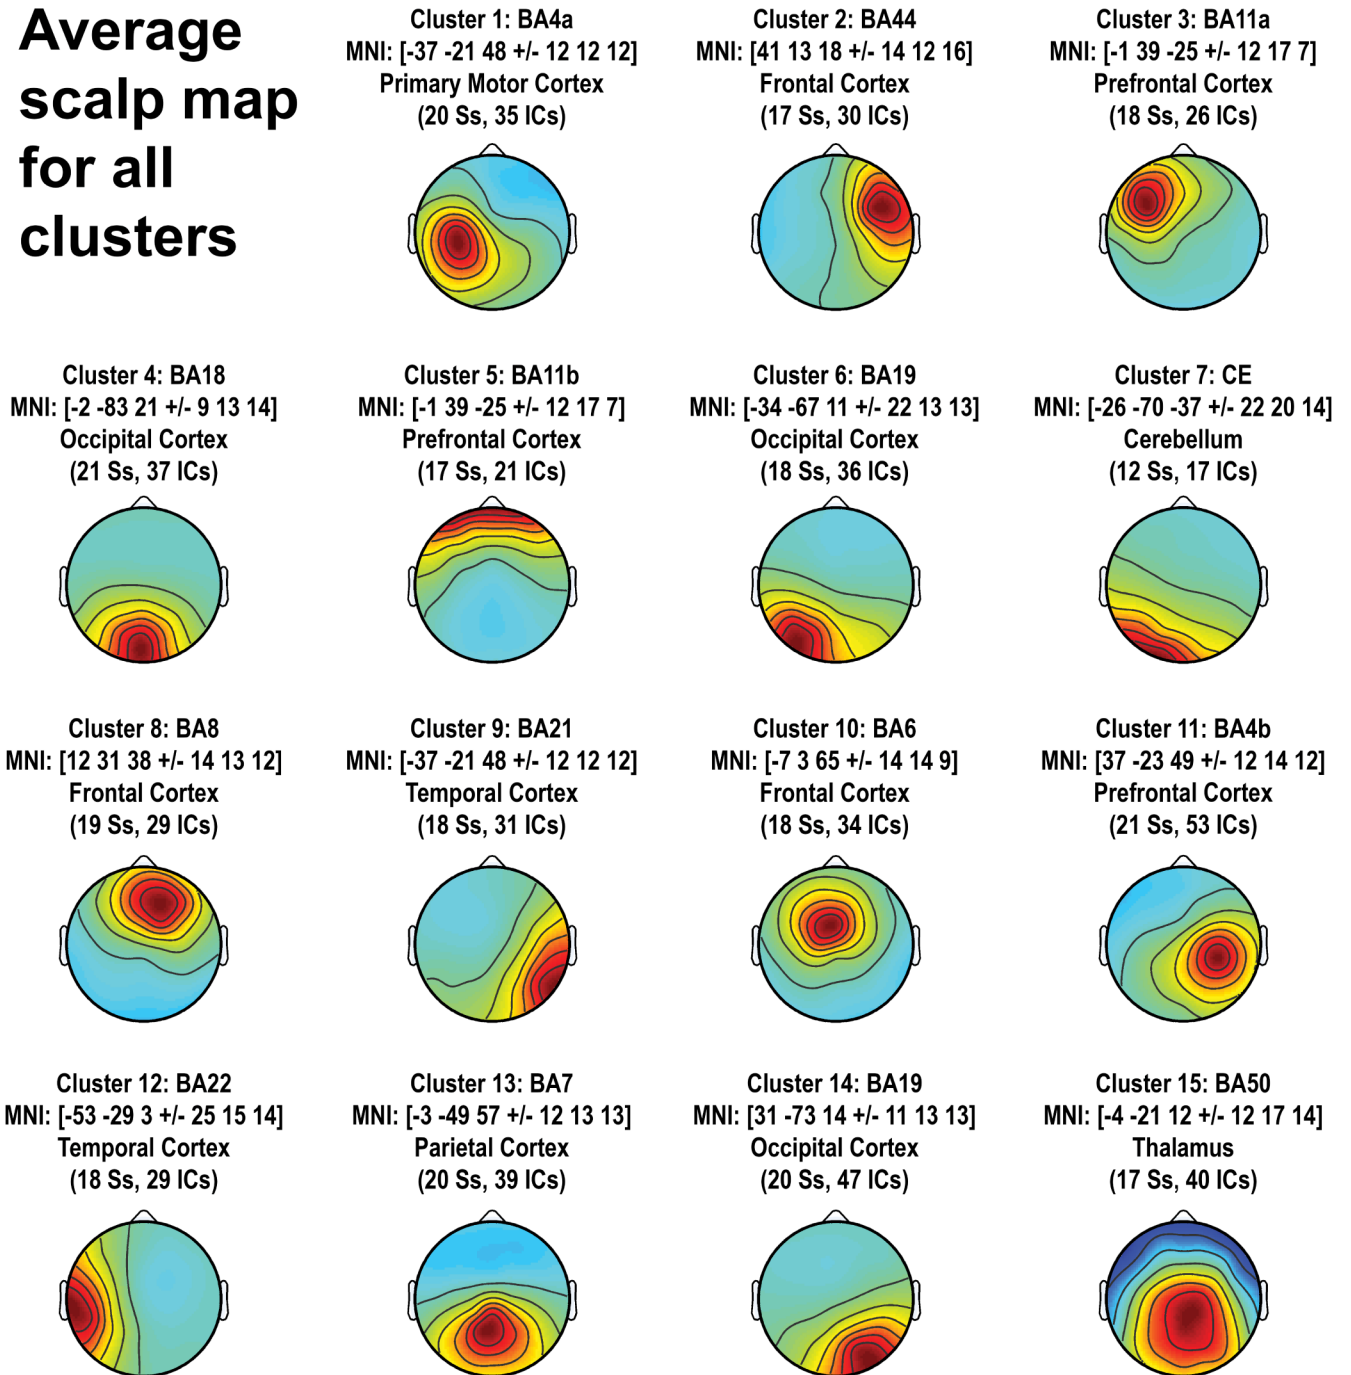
Average scalp map for all clusters

Cluster 1: BA4a
MNI: [-37 -21 48 +/- 12 12 12]
Primary Motor Cortex
(20 Ss, 35 ICs)

Cluster 2: BA44
MNI: [41 13 18 +/- 14 12 16]
Frontal Cortex
(17 Ss, 30 ICs)

Cluster 3: BA11a
MNI: [-1 39 -25 +/- 12 17 7]
Prefrontal Cortex
(18 Ss, 26 ICs)

Cluster 4: BA18
MNI: [-2 -83 21 +/- 9 13 14]
Occipital Cortex
(21 Ss, 37 ICs)

Cluster 5: BA11b
MNI: [-1 39 -25 +/- 12 17 7]
Prefrontal Cortex
(17 Ss, 21 ICs)

Cluster 6: BA19
MNI: [-34 -67 11 +/- 22 13 13]
Occipital Cortex
(18 Ss, 36 ICs)

Cluster 7: CE
MNI: [-26 -70 -37 +/- 22 20 14]
Cerebellum
(12 Ss, 17 ICs)

Cluster 8: BA8
MNI: [12 31 38 +/- 14 13 12]
Frontal Cortex
(19 Ss, 29 ICs)

Cluster 9: BA21
MNI: [-37 -21 48 +/- 12 12 12]
Temporal Cortex
(18 Ss, 31 ICs)

Cluster 10: BA6
MNI: [-7 3 65 +/- 14 14 9]
Frontal Cortex
(18 Ss, 34 ICs)

Cluster 11: BA4b
MNI: [37 -23 49 +/- 12 14 12]
Prefrontal Cortex
(21 Ss, 53 ICs)

Cluster 12: BA22
MNI: [-53 -29 3 +/- 25 15 14]
Temporal Cortex
(18 Ss, 29 ICs)

Cluster 13: BA7
MNI: [-3 -49 57 +/- 12 13 13]
Parietal Cortex
(20 Ss, 39 ICs)

Cluster 14: BA19
MNI: [31 -73 14 +/- 11 13 13]
Occipital Cortex
(20 Ss, 47 ICs)

Cluster 15: BA50
MNI: [-4 -21 12 +/- 12 17 14]
Thalamus
(17 Ss, 40 ICs)